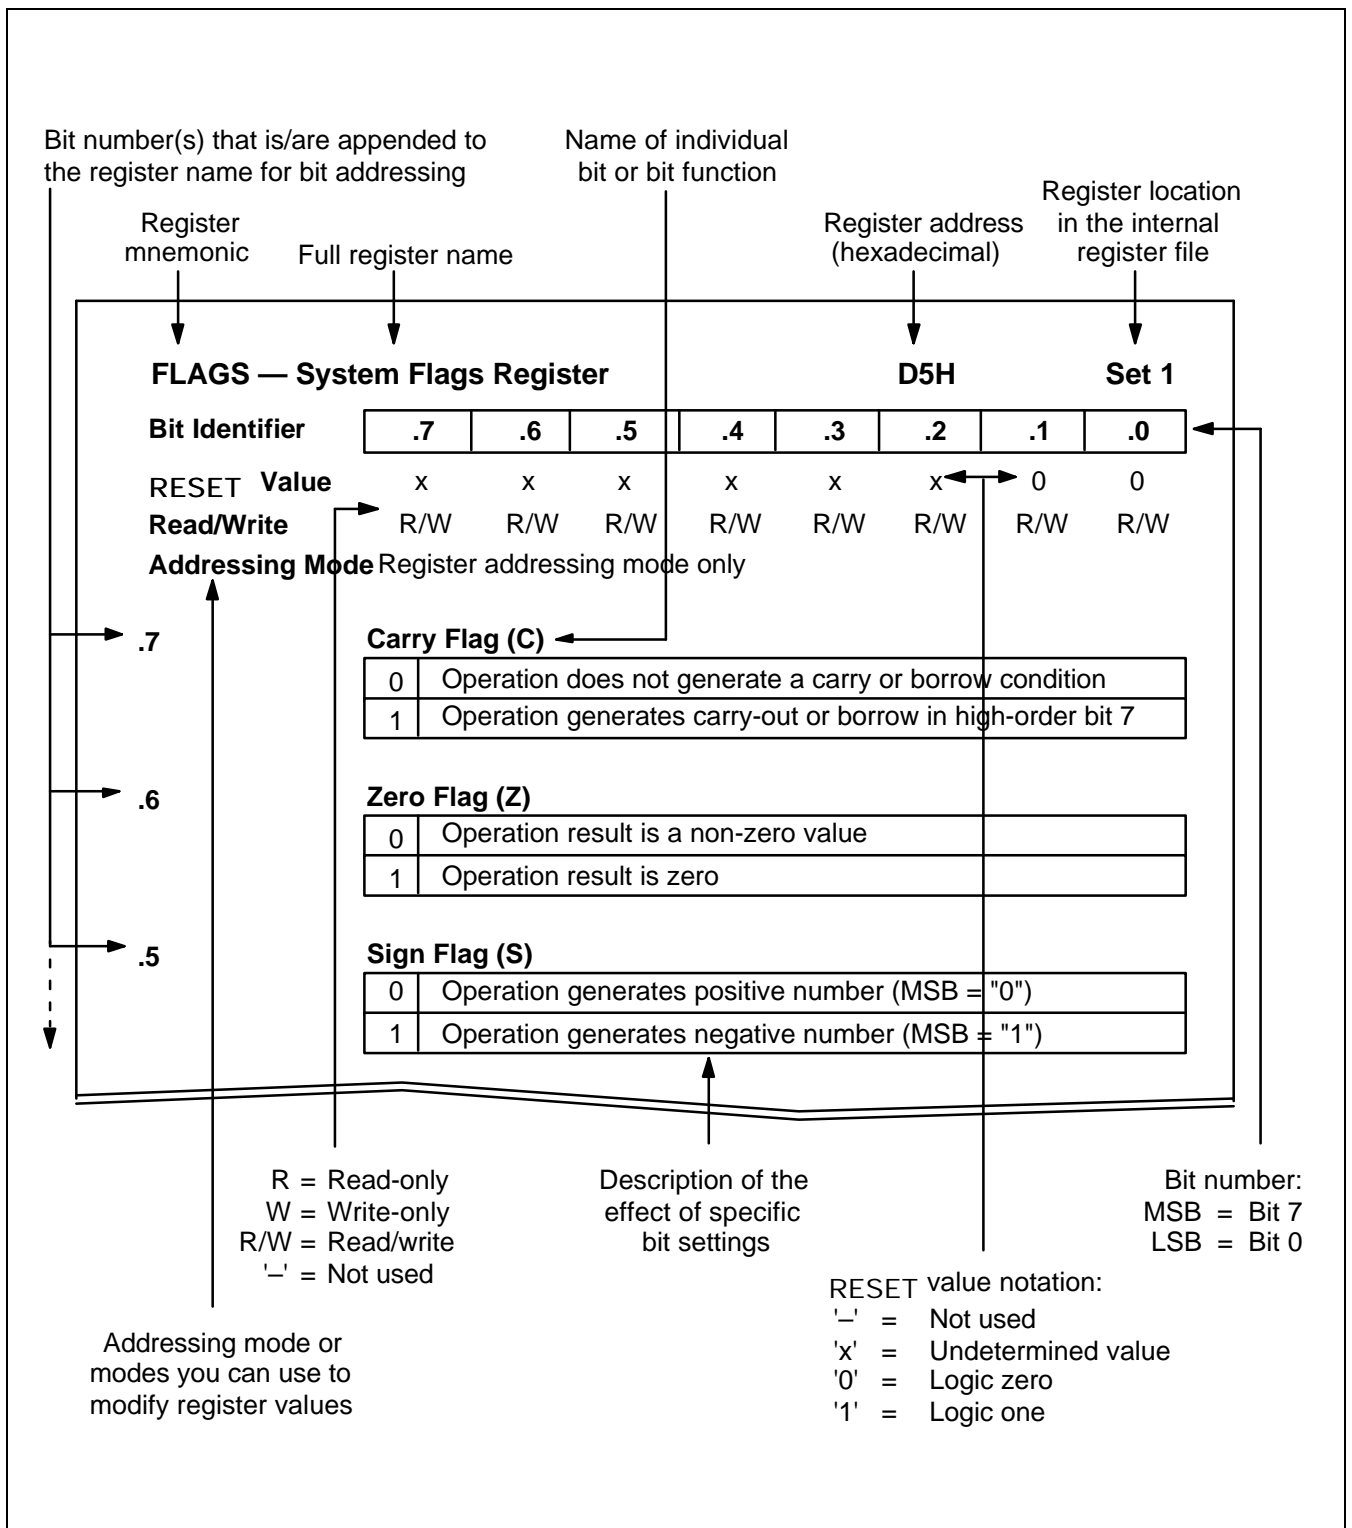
Bit number(s) that is/are appended to the register name for bit addressing

Name of individual bit or bit function

Register mnemonic

Full register name

Register address (hexadecimal)

Register location in the internal register file

**FLAGS — System Flags Register** **D5H** **Set 1**

| Bit Identifier | .7 | .6 | .5 | .4 | .3 | .2 | .1 | .0 |
|---|---|---|---|---|---|---|---|---|
| RESET Value | x | x | x | x | x | x | 0 | 0 |
| Read/Write | R/W | R/W | R/W | R/W | R/W | R/W | R/W | R/W |

Addressing Mode Register addressing mode only

.7 Carry Flag (C)

| 0 | Operation does not generate a carry or borrow condition |
|---|---|
| 1 | Operation generates carry-out or borrow in high-order bit 7 |

.6 Zero Flag (Z)

| 0 | Operation result is a non-zero value |
|---|---|
| 1 | Operation result is zero |

.5 Sign Flag (S)

| 0 | Operation generates positive number (MSB = "0") |
|---|---|
| 1 | Operation generates negative number (MSB = "1") |

R = Read-only
W = Write-only
R/W = Read/write
'–' = Not used

Description of the effect of specific bit settings

Bit number:
MSB = Bit 7
LSB = Bit 0

RESET value notation:
'–' = Not used
'x' = Undetermined value
'0' = Logic zero
'1' = Logic one

Addressing mode or modes you can use to modify register values